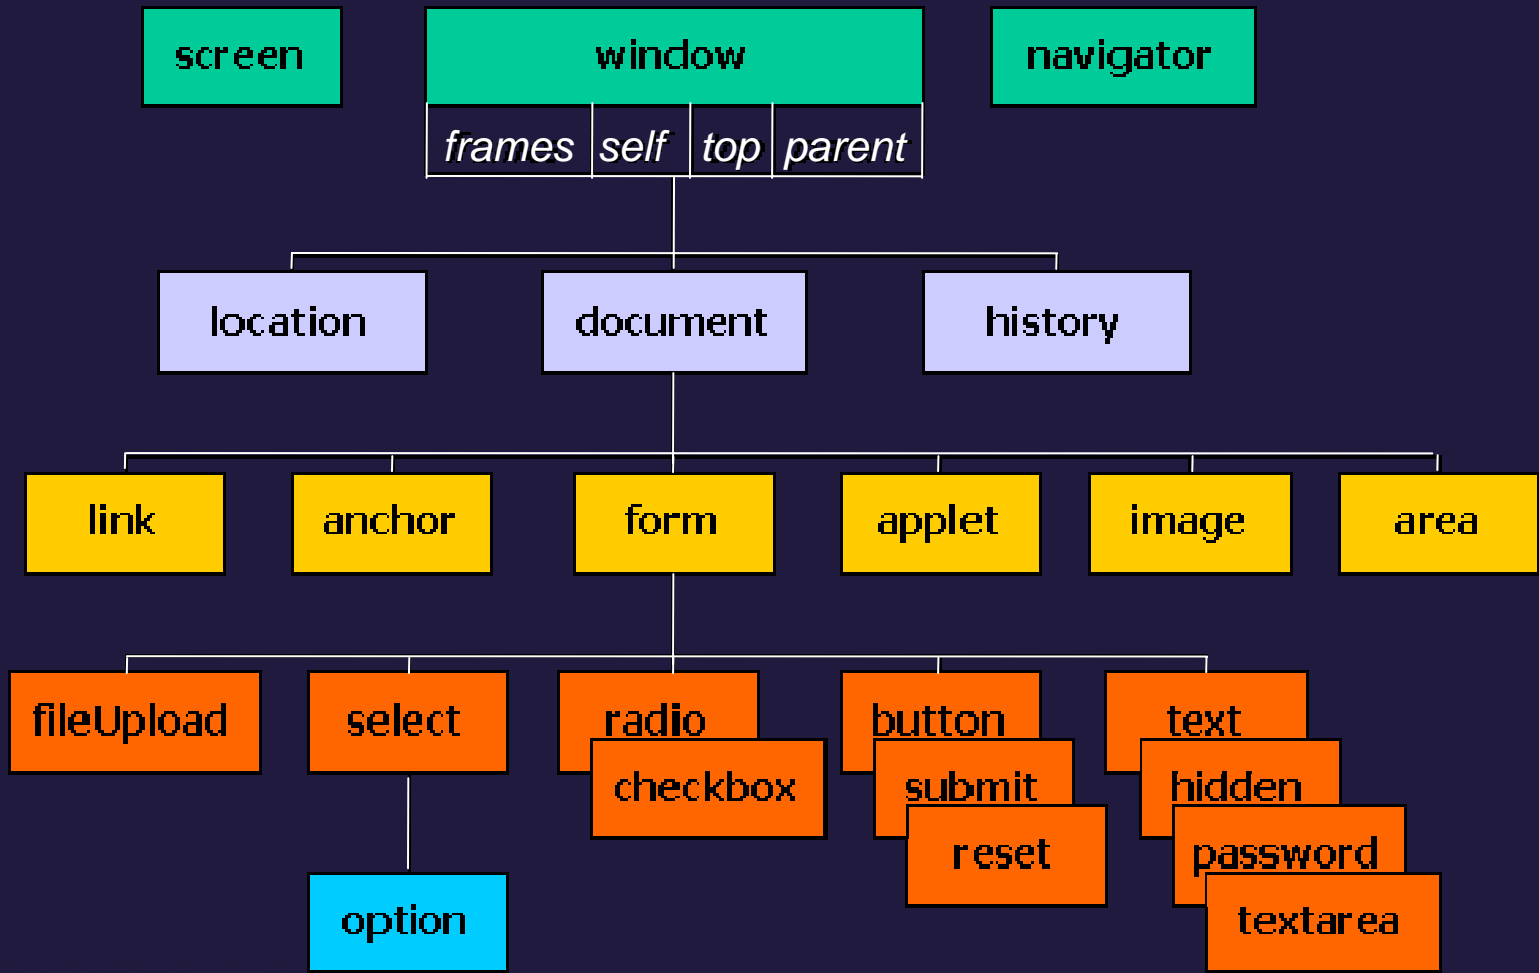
screen

window

navigator

frames

self

top

parent

location

document

history

link

anchor

form

applet

image

area

fileUpload

select

radio

checkbox

button

submit

reset

text

hidden

password

textarea

option